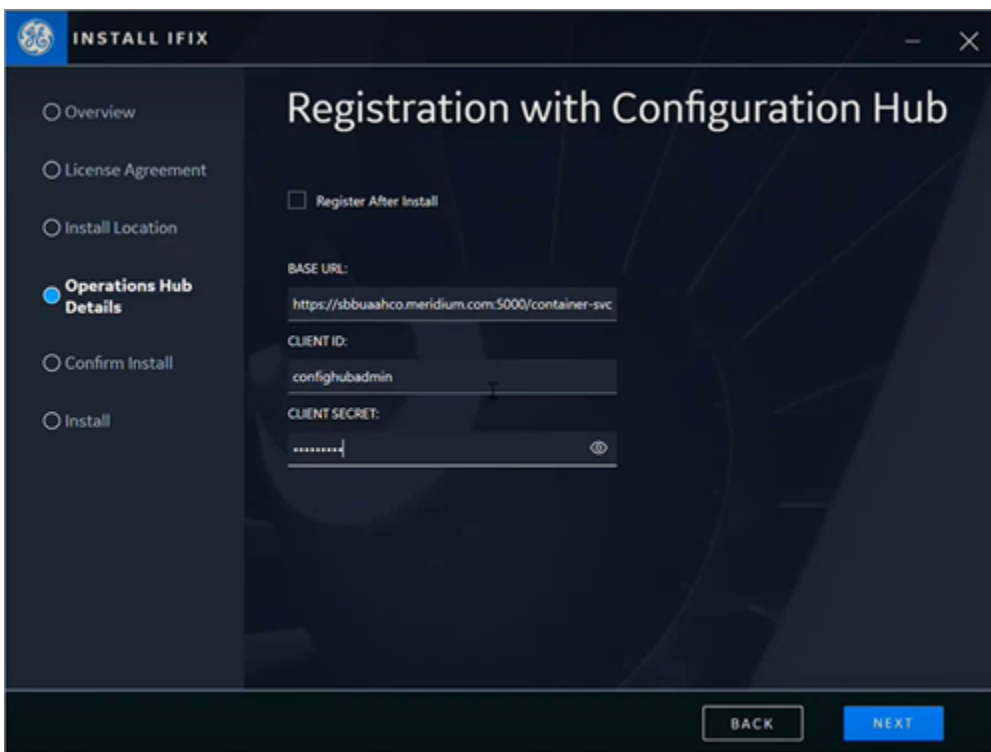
INSTALL IFIX

Overview

License Agreement

Install Location

Operations Hub Details

Confirm Install

Install

Registration with Configuration Hub

Register After Install

BASE URL:

https://sbbuaahco.meridium.com:5000/container-svc

CLIENT ID:

confighubadmin

CLIENT SECRET:

•••••••••

BACK

NEXT